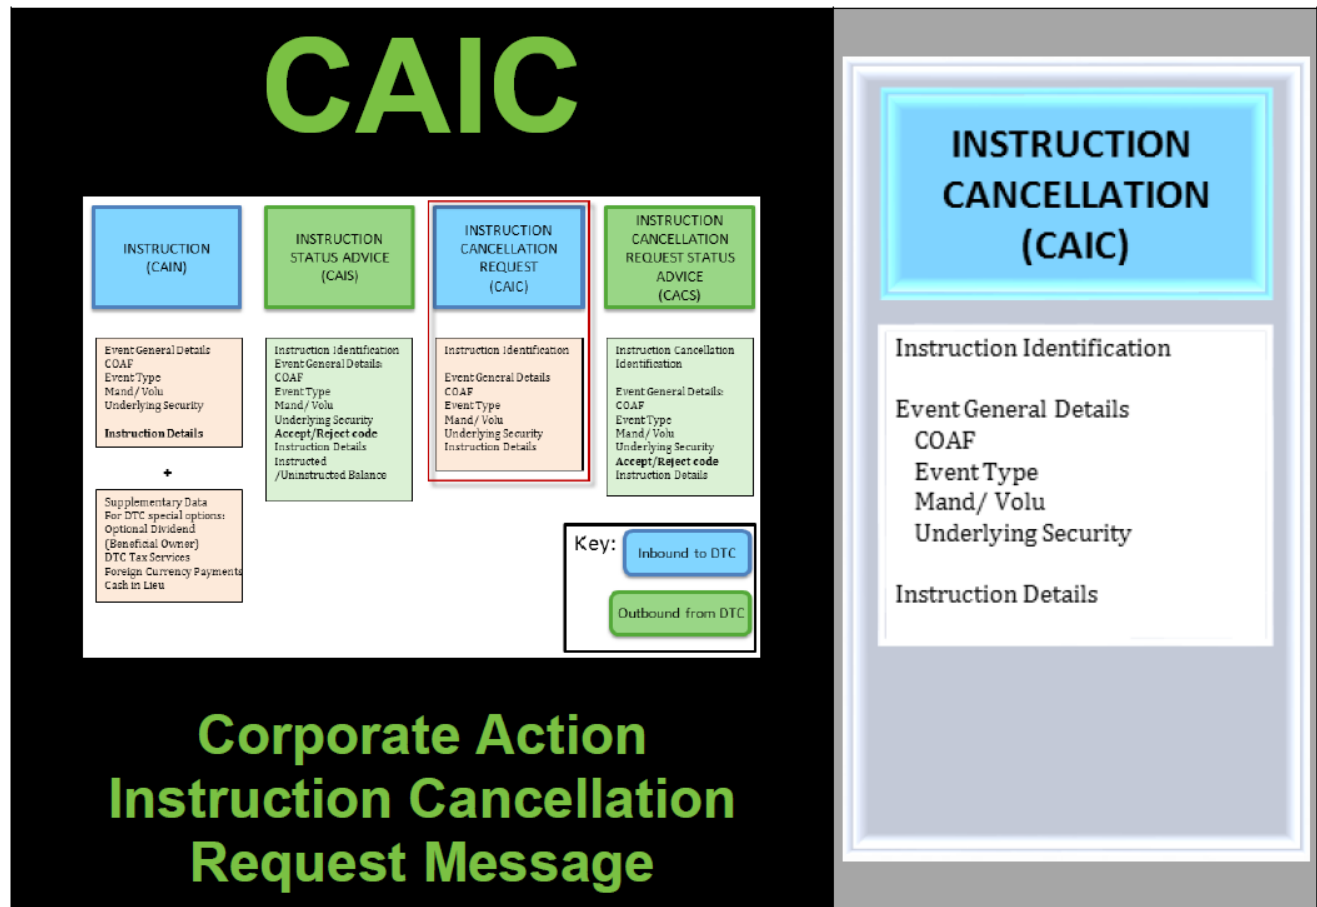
CAIC

INSTRUCTION (CAIN)

INSTRUCTION STATUS ADVICE (CAIS)

INSTRUCTION CANCELLATION REQUEST (CAIC)

INSTRUCTION CANCELLATION REQUEST STATUS ADVICE (CACS)

Event General Details
COAF
Event Type
Mand/ Volu
Underlying Security

Instruction Details

+

Supplementary Data
For DTC special options:
Optional Dividend
(Beneficial Owner)
DTC Tax Services
Foreign Currency Payments
Cash in Lieu

Instruction Identification
Event General Details:
COAF
Event Type
Mand/ Volu
Underlying Security
Accept/Reject code
Instruction Details
Instructed
/Uninstructed Balance

Instruction Identification

Event General Details
COAF
Event Type
Mand/ Volu
Underlying Security
Instruction Details

Instruction Cancellation Identification

Event General Details:
COAF
Event Type
Mand/ Volu
Underlying Security
Accept/Reject code
Instruction Details

Key:
Inbound to DTC
Outbound from DTC

Corporate Action Instruction Cancellation Request Message

INSTRUCTION CANCELLATION (CAIC)

Instruction Identification

Event General Details
COAF
Event Type
Mand/ Volu
Underlying Security

Instruction Details